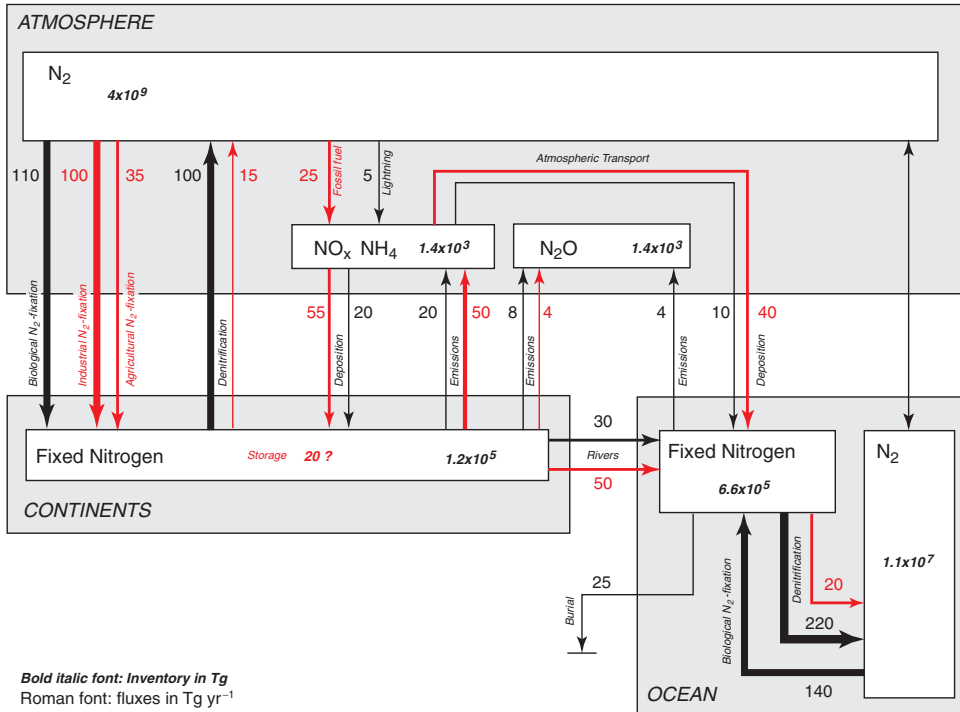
ATMOSPHERE

$N_2$ $4x10^9$

110 100 35 100 15 25 Fossil fuel 5 Lightning

Atmospheric Transport

$NO_x$ $NH_4$ $1.4x10^3$

$N_2O$ $1.4x10^3$

55 20 20 50 8 4 4 10 40

Biological $N_2$-fixation

Industrial $N_2$-fixation

Agricultural $N_2$-fixation

Denitrification

Deposition

Emissions

Emissions

Emissions

Deposition

30

Rivers

50

Fixed Nitrogen Storage 20 ? $1.2x10^5$

CONTINENTS

Fixed Nitrogen $6.6x10^5$

$N_2$ $1.1x10^7$

25

Burial

Biological $N_2$-fixation

Denitrification

20

220

140

OCEAN

Bold italic font: Inventory in Tg
Roman font: fluxes in Tg $yr^{-1}$